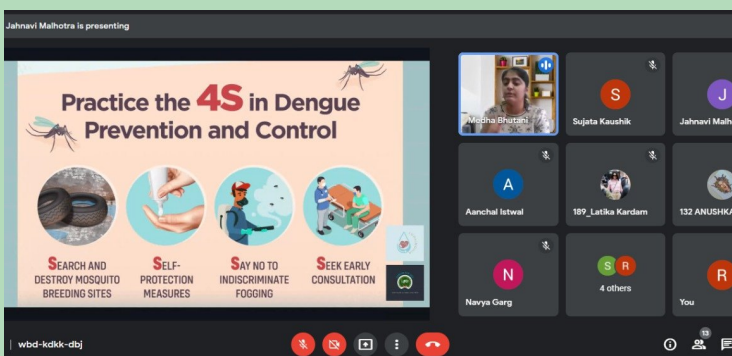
Jahnavi Malhotra is presenting

Practice the 4S in Dengue Prevention and Control

SEARCH AND DESTROY MOSQUITO BREEDING SITES

SELF-PROTECTION MEASURES

SAY NO TO INDISCRIMINATE FOGGING

SEEK EARLY CONSULTATION

Medha Bhutani

S
Sujata Kaushik

J
Jahnavi Malh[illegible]

A
Aanchal Istwal

189_Latika Kardam

132 ANUSHKA

N
Navya Garg

S R
4 others

R
You

wbd-kdkk-dbj

13